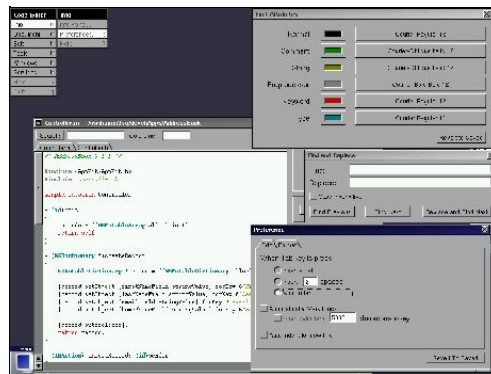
Code Editor
File
Edit
Find
Windows
Help

Font/Colors

Normal
Comment
String
Preprocessor
Keyword
Type

Find and Replace

Find:
Replace:

Preferences

When tab key is pressed
Insert tab
Insert [3] spaces

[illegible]

Save Preferences

@implementation

return self;